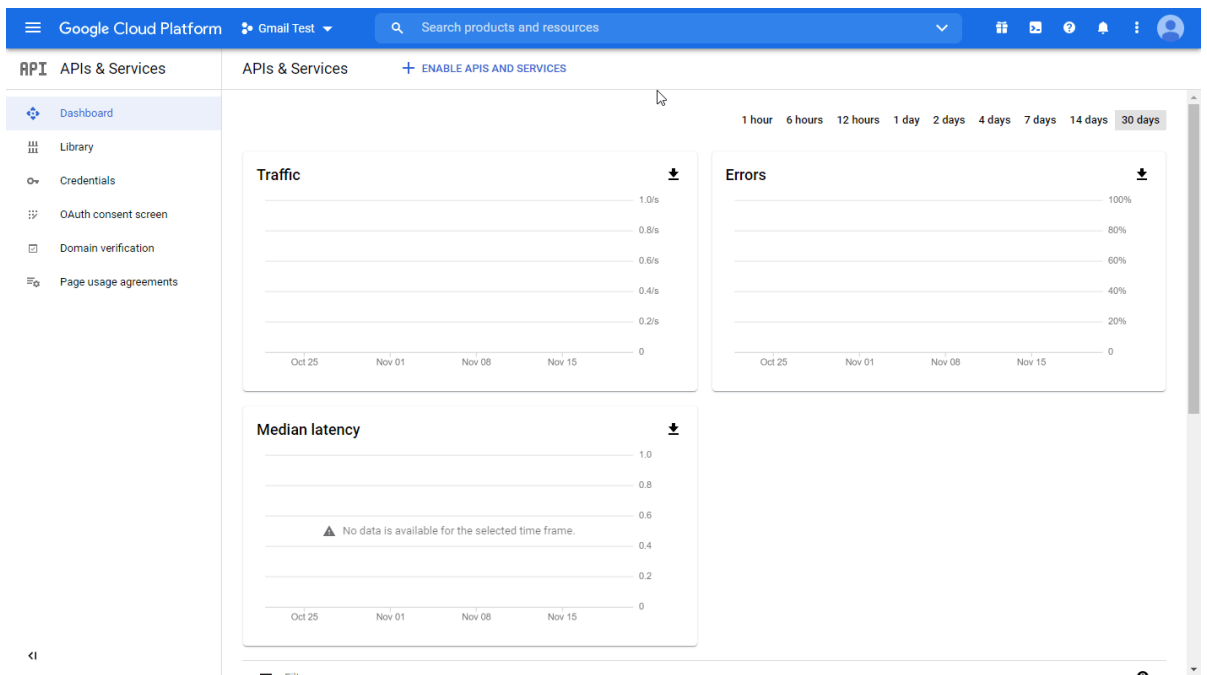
Google Cloud Platform
Gmail Test
Search products and resources

API APIs & Services
Dashboard
Library
Credentials
OAuth consent screen
Domain verification
Page usage agreements

APIs & Services
+ ENABLE APIS AND SERVICES

1 hour 6 hours 12 hours 1 day 2 days 4 days 7 days 14 days 30 days

Traffic
1.0/s
0.8/s
0.6/s
0.4/s
0.2/s
0
Oct 25 Nov 01 Nov 08 Nov 15

Errors
100%
80%
60%
40%
20%
0
Oct 25 Nov 01 Nov 08 Nov 15

Median latency
1.0
0.8
0.6
No data is available for the selected time frame.
0.4
0.2
0
Oct 25 Nov 01 Nov 08 Nov 15